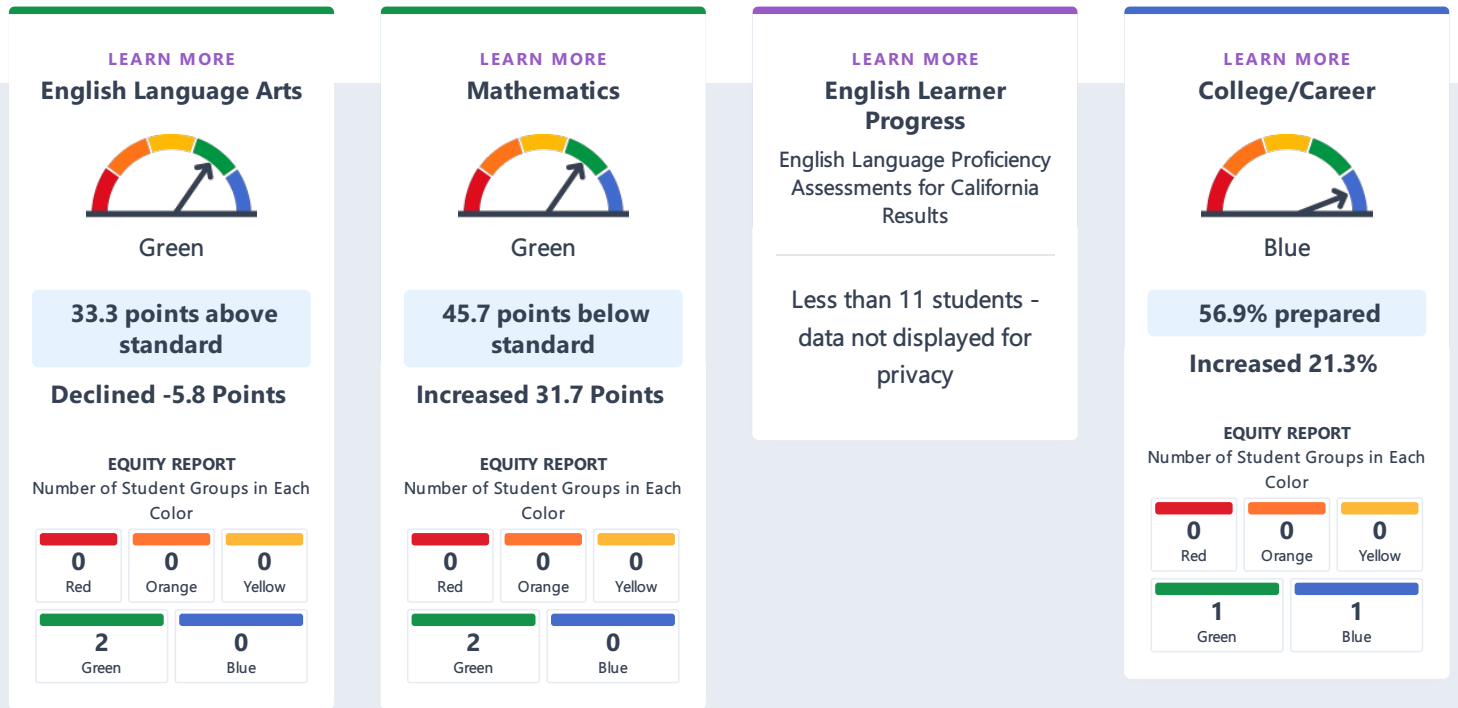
LEARN MORE
English Language Arts

Green

33.3 points above standard

Declined -5.8 Points

EQUITY REPORT
Number of Student Groups in Each Color

| 0 Red | 0 Orange | 0 Yellow |
|---|---|---|
| 2 Green | 0 Blue | |

LEARN MORE
Mathematics

Green

45.7 points below standard

Increased 31.7 Points

EQUITY REPORT
Number of Student Groups in Each Color

| 0 Red | 0 Orange | 0 Yellow |
|---|---|---|
| 2 Green | 0 Blue | |

LEARN MORE
English Learner Progress
English Language Proficiency Assessments for California Results

Less than 11 students - data not displayed for privacy

LEARN MORE
College/Career

Blue

56.9% prepared

Increased 21.3%

EQUITY REPORT
Number of Student Groups in Each Color

| 0 Red | 0 Orange | 0 Yellow |
|---|---|---|
| 1 Green | 1 Blue | |